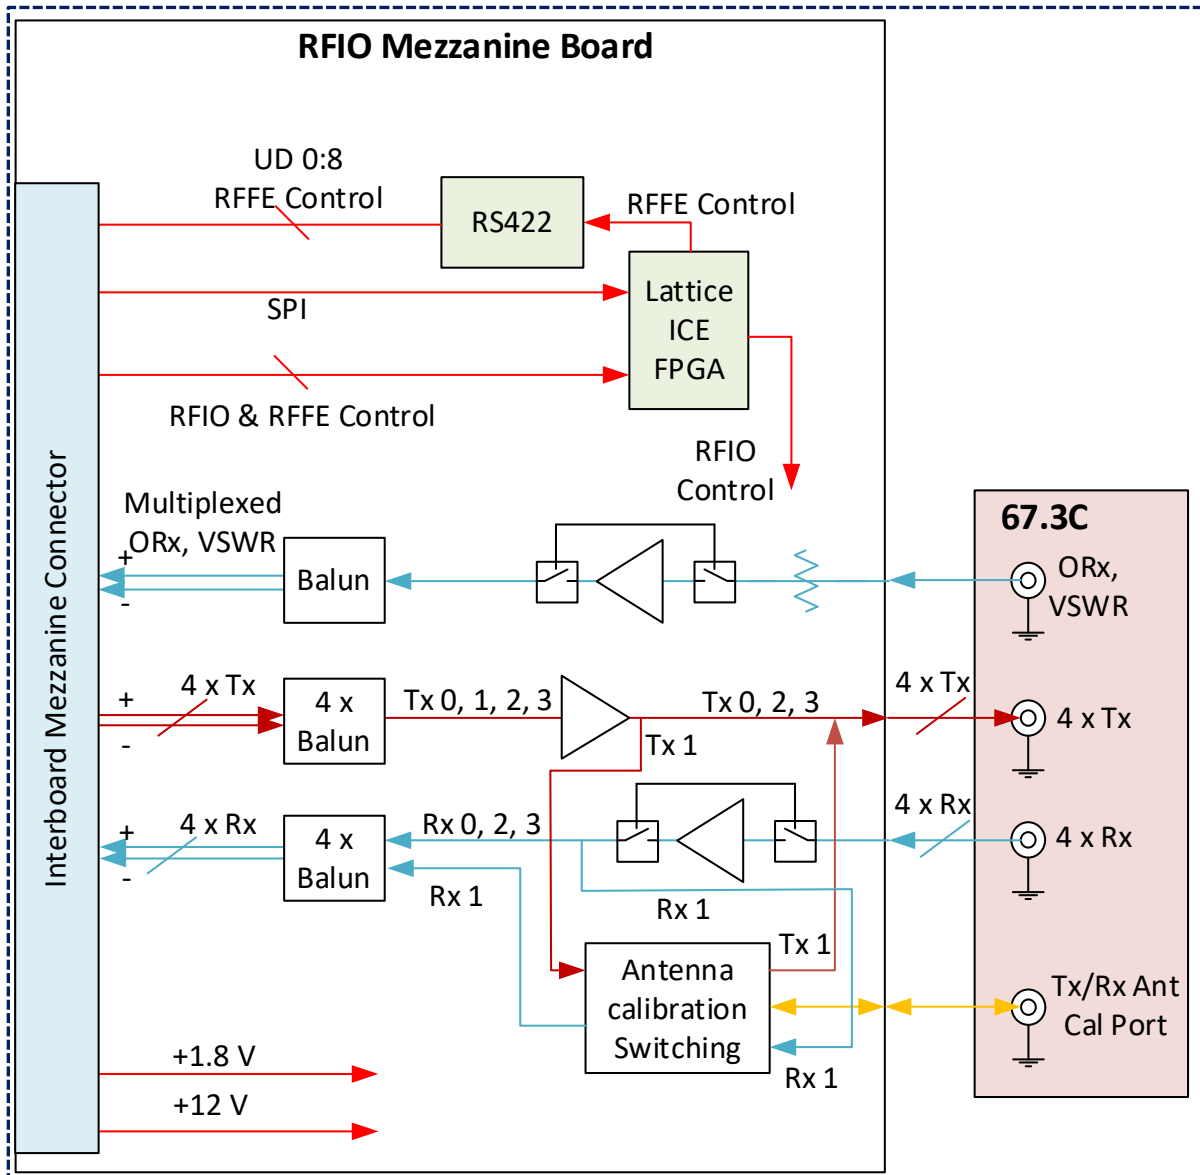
RFIO Mezzanine Board

Interboard Mezzanine Connector

UD 0:8
RFFE Control

RS422

RFFE Control

SPI

Lattice
ICE
FPGA

RFIO & RFFE Control

RFIO
Control

Multiplexed
ORx, VSWR

+
-

Balun

67.3C

ORx,
VSWR

+
-
4 x Tx

4 x
Balun

Tx 0, 1, 2, 3

Tx 0, 2, 3

Tx 1

4 x Tx

4 x Tx

+
-
4 x Rx

4 x
Balun

Rx 0, 2, 3

4 x Rx

4 x Rx

Rx 1

Rx 1

Tx 1

Antenna
calibration
Switching

Tx/Rx Ant
Cal Port

Rx 1

+1.8 V

+12 V